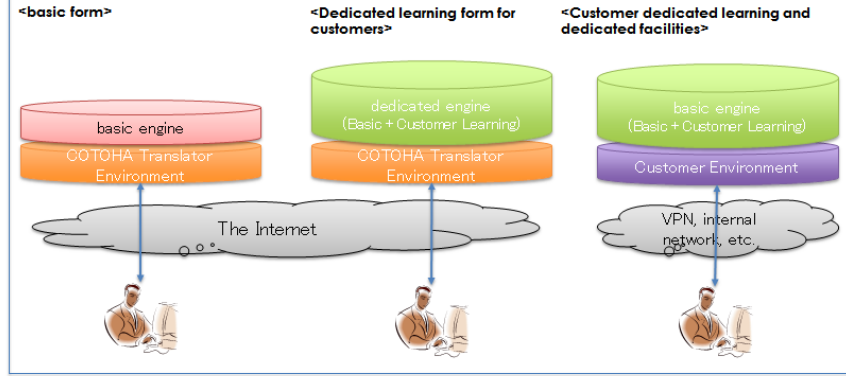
<basic form>

basic engine

COTOHA Translator Environment

The Internet

<Dedicated learning form for customers>

dedicated engine (Basic + Customer Learning)

COTOHA Translator Environment

<Customer dedicated learning and dedicated facilities>

basic engine (Basic + Customer Learning)

Customer Environment

VPN, internal network, etc.